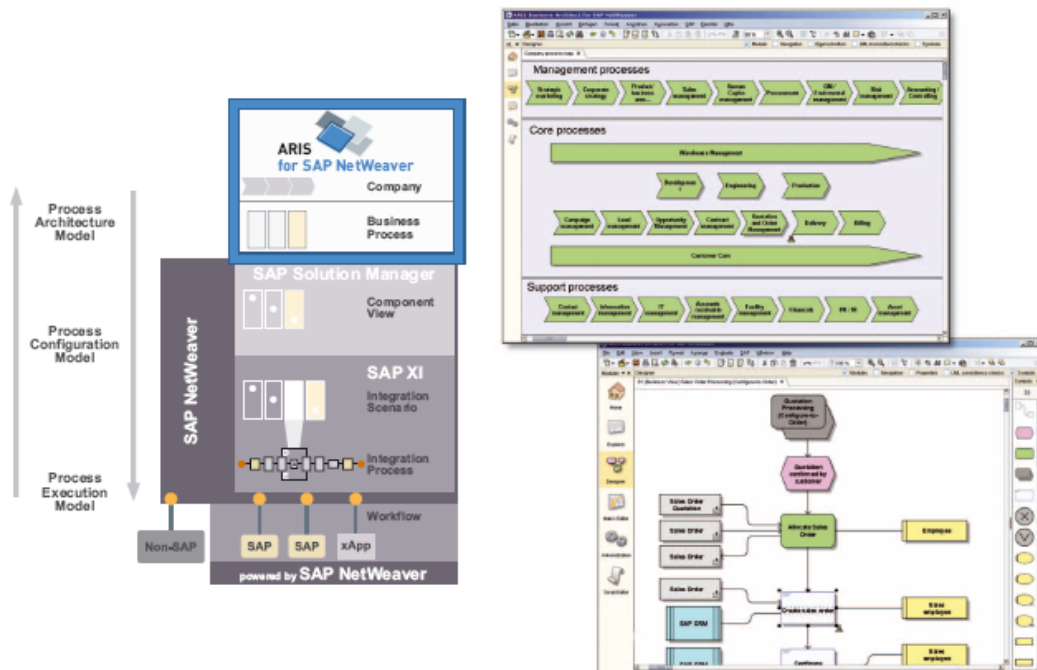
Process Architecture Model

Process Configuration Model

Process Execution Model

ARIS for SAP NetWeaver

Company

Business Process

SAP Solution Manager

Component View

SAP XI

Integration Scenario

Integration Process

SAP NetWeaver

Workflow

Non-SAP

SAP

SAP

xApp

powered by SAP NetWeaver

ARIS Business Architect for SAP NetWeaver

Management processes

Strategic marketing

Corporate strategy

Product line mgmt

Sales management

Human Capital management

Procurement

QM / Environment management

Risk management

Accounting / Controlling

Core processes

Warehouse Management

Development

Engineering

Production

Campaign management

Lead management

Opportunity Management

Contract management

Quotation and Order Management

Delivery

Billing

Customer Care

Support processes

Contract management

Information management

IT management

Accounts receivable management

Facility management

Financials

PR / IR

Asset management

Quotation Processing (Configure-to-Order)

Quotation confirmed by customer

Sales Order Quotation

Sales Order

Sales Order

Allocate Sales Order

Employee

Sales Order

Create sales order

Sales employee

SAP CRM

Sales employee